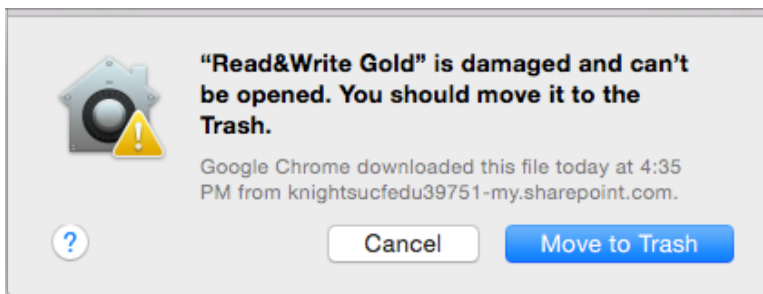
“Read&Write Gold” is damaged and can’t be opened. You should move it to the Trash.

Google Chrome downloaded this file today at 4:35 PM from knightsucfedu39751-my.sharepoint.com.

?

Cancel

Move to Trash